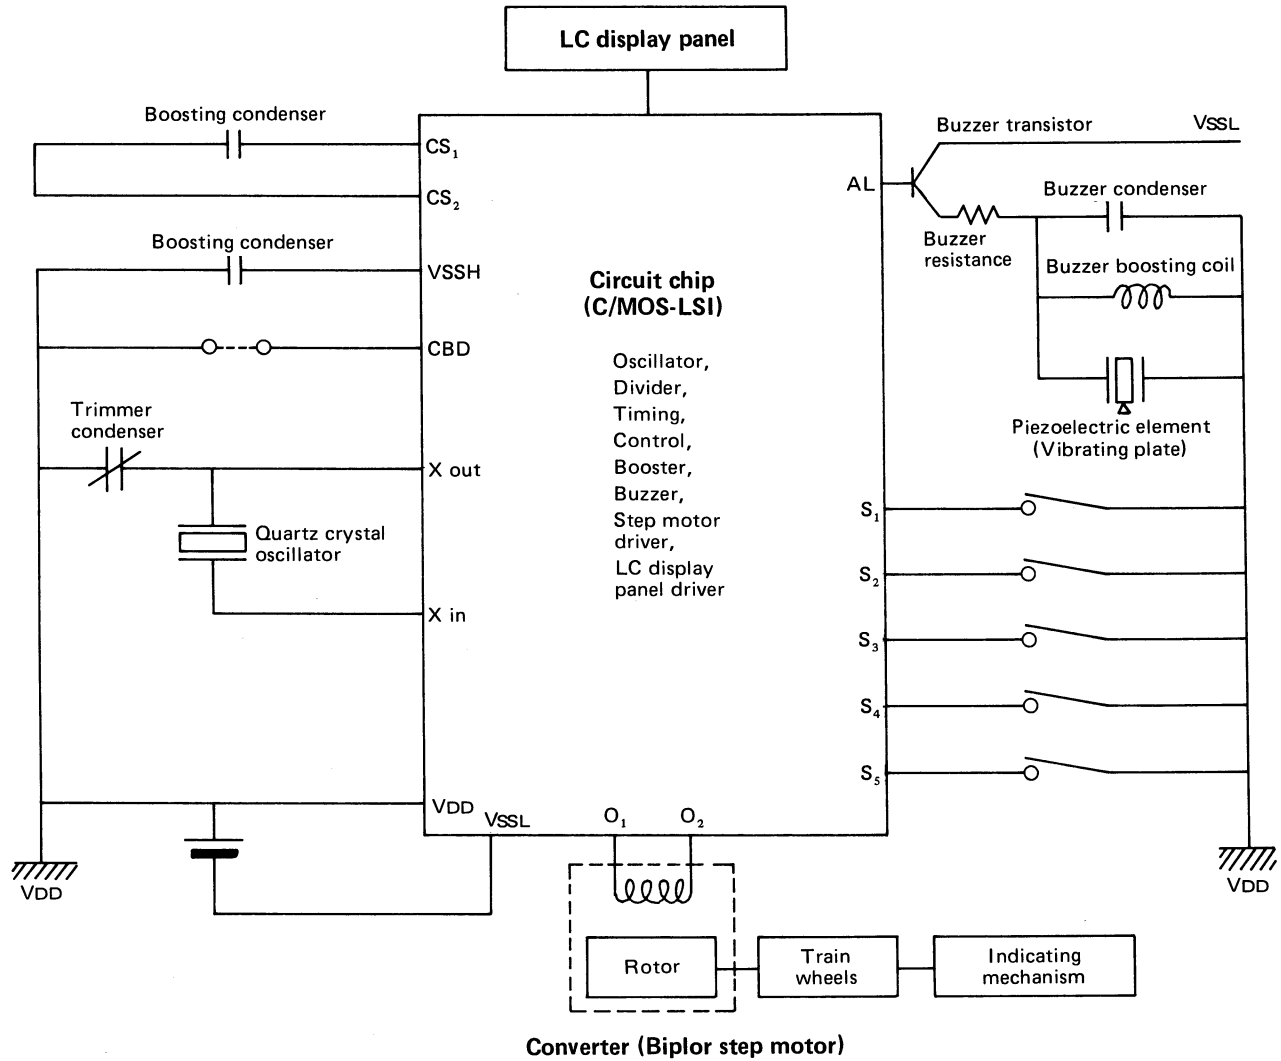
LC display panel

Boosting condenser

$CS_1$

$CS_2$

Boosting condenser

VSSH

CBD

Trimmer condenser

X out

Quartz crystal oscillator

X in

VDD

VSSL

VDD

Circuit chip (C/MOS-LSI)

Oscillator, Divider, Timing, Control, Booster, Buzzer, Step motor driver, LC display panel driver

Buzzer transistor

VSSL

AL

Buzzer condenser

Buzzer resistance

Buzzer boosting coil

Piezoelectric element (Vibrating plate)

$S_1$

$S_2$

$S_3$

$S_4$

$S_5$

VDD

$O_1$

$O_2$

Rotor

Train wheels

Indicating mechanism

Converter (Biplor step motor)